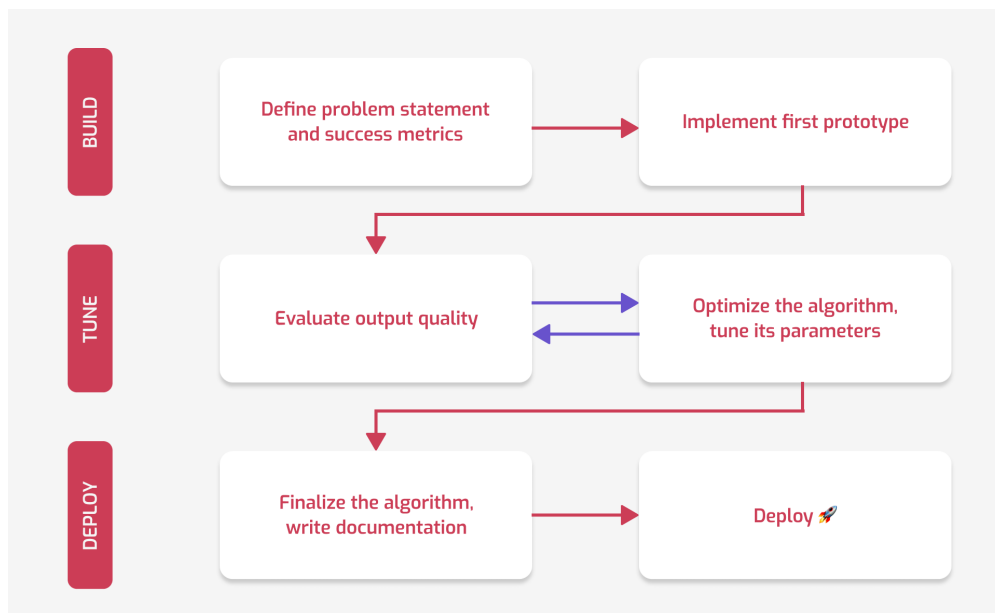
BUILD

Define problem statement and success metrics

Implement first prototype

TUNE

Evaluate output quality

Optimize the algorithm, tune its parameters

DEPLOY

Finalize the algorithm, write documentation

Deploy 🚀